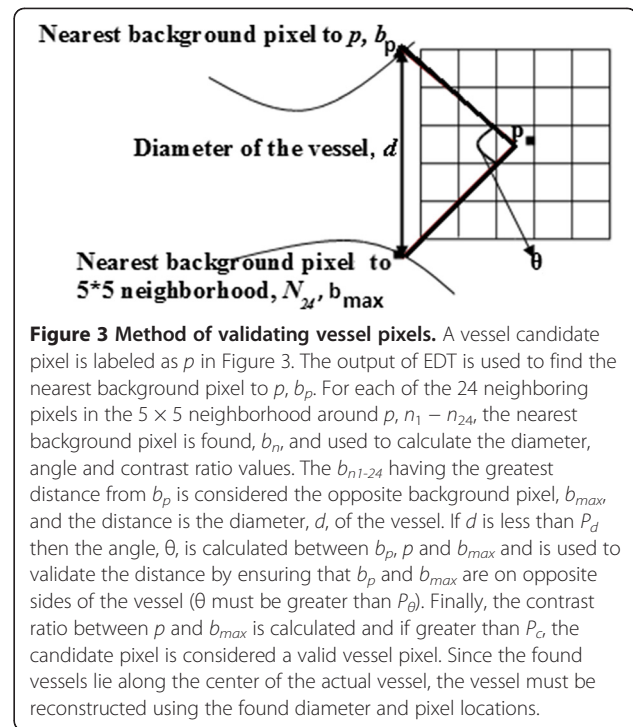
Nearest background pixel to *p*, $b_p$

Diameter of the vessel, *d*

p

θ

Nearest background pixel to 5*5 neighborhood, $N_{24}$, $b_{max}$

**Figure 3 Method of validating vessel pixels.** A vessel candidate pixel is labeled as *p* in Figure 3. The output of EDT is used to find the nearest background pixel to *p*, $b_p$. For each of the 24 neighboring pixels in the 5 × 5 neighborhood around *p*, $n_1 - n_{24}$, the nearest background pixel is found, $b_n$, and used to calculate the diameter, angle and contrast ratio values. The $b_{n1\text{-}24}$ having the greatest distance from $b_p$ is considered the opposite background pixel, $b_{max}$, and the distance is the diameter, *d*, of the vessel. If *d* is less than $P_d$ then the angle, θ, is calculated between $b_p$, *p* and $b_{max}$ and is used to validate the distance by ensuring that $b_p$ and $b_{max}$ are on opposite sides of the vessel (θ must be greater than $P_θ$). Finally, the contrast ratio between *p* and $b_{max}$ is calculated and if greater than $P_c$, the candidate pixel is considered a valid vessel pixel. Since the found vessels lie along the center of the actual vessel, the vessel must be reconstructed using the found diameter and pixel locations.